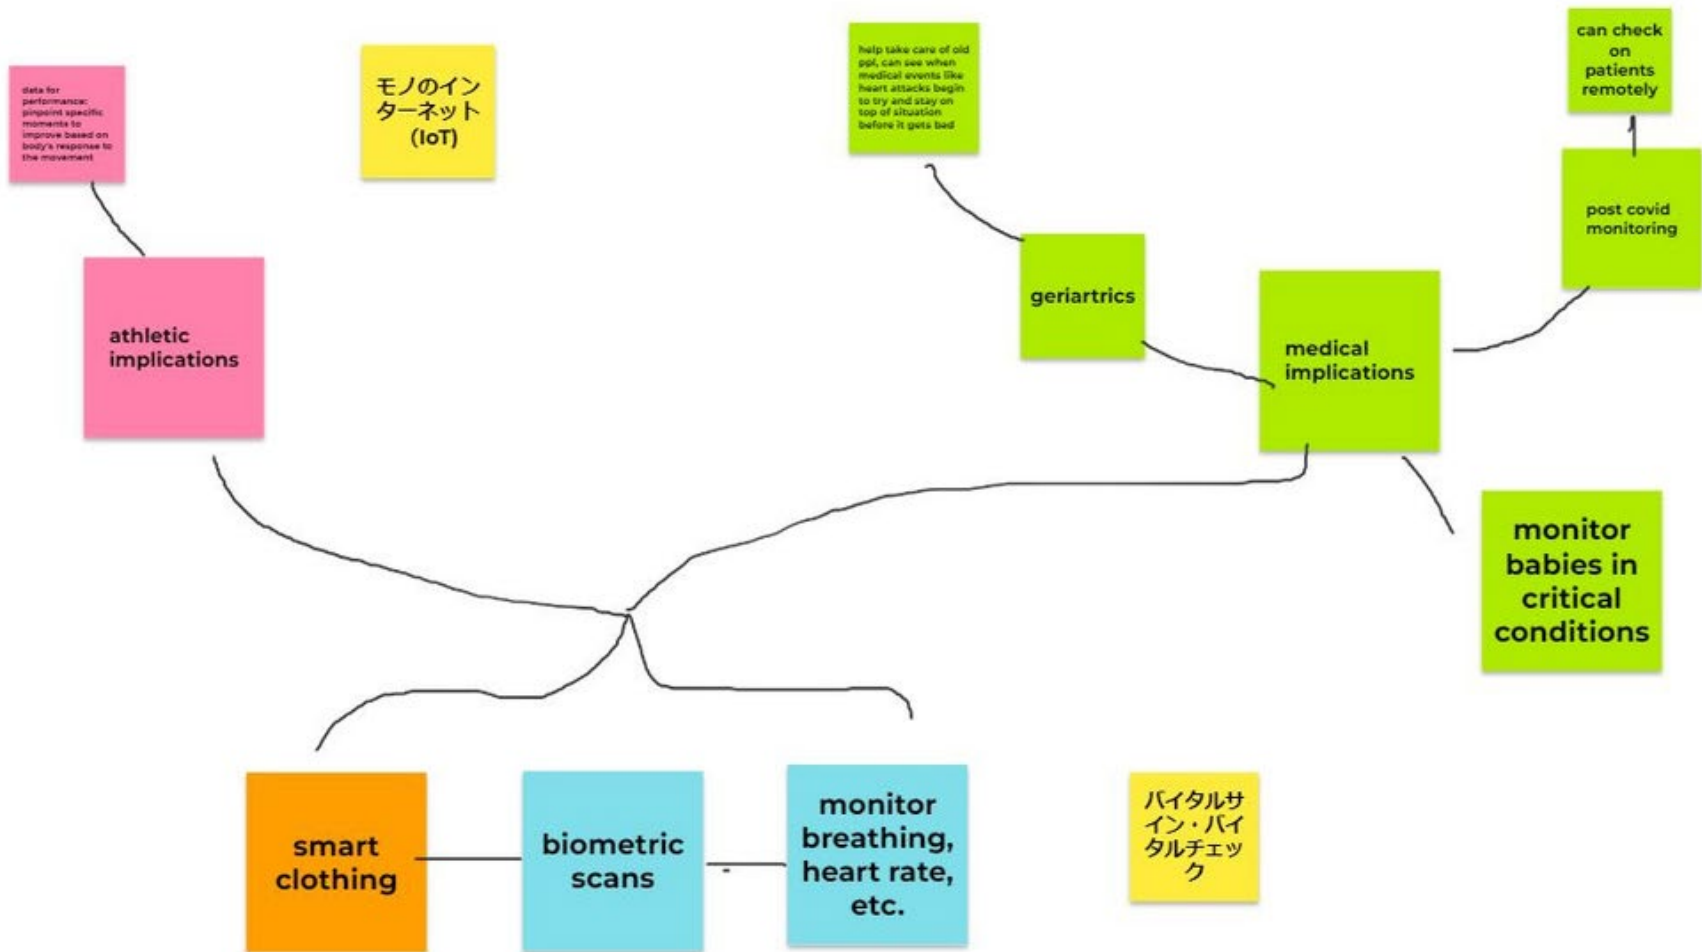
data for performance: pinpoint specific moments to improve based on body's response to the movement

モノのインターネット (IoT)

help take care of old ppl, can see when medical events like heart attacks begin to try and stay on top of situation before it gets bad

can check on patients remotely

post covid monitoring

athletic implications

geriartrics

medical implications

monitor babies in critical conditions

smart clothing

biometric scans

monitor breathing, heart rate, etc.

バイタルサイン・バイタルチェック